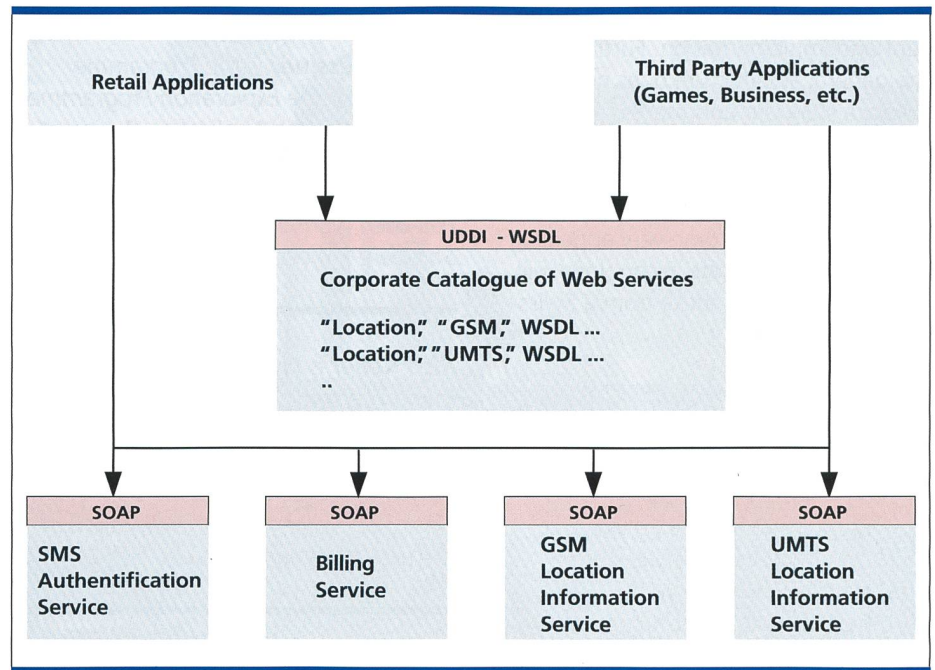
Retail Applications

Third Party Applications (Games, Business, etc.)

UDDI - WSDL

Corporate Catalogue of Web Services

"Location," "GSM," WSDL ...
"Location," "UMTS," WSDL ...
..

SOAP

SMS Authentification Service

SOAP

Billing Service

SOAP

GSM Location Information Service

SOAP

UMTS Location Information Service